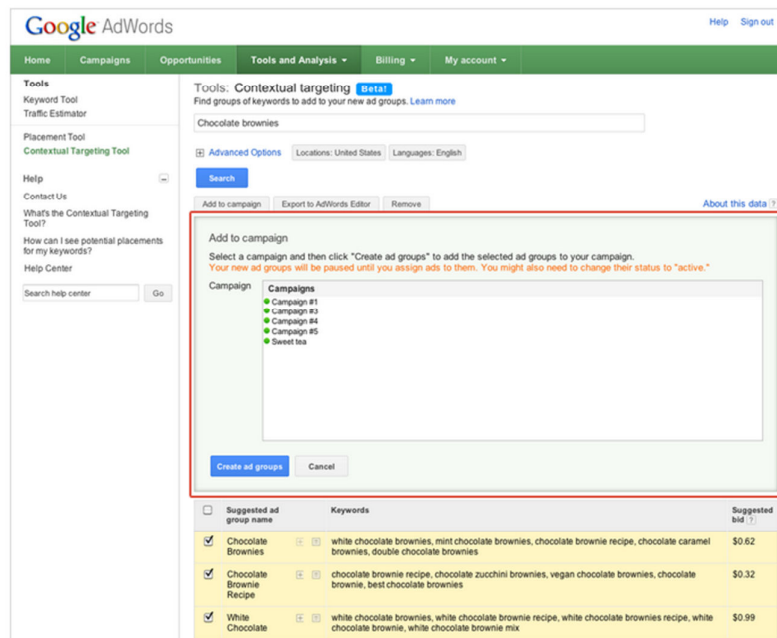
Google AdWords

Help Sign out

Home Campaigns Opportunities Tools and Analysis ▾ Billing ▾ My account ▾

Tools
Keyword Tool
Traffic Estimator

Placement Tool
Contextual Targeting Tool

Help

Contact Us
What's the Contextual Targeting Tool?
How can I see potential placements for my keywords?
Help Center

Search help center Go

Tools: Contextual targeting Beta!
Find groups of keywords to add to your new ad groups. Learn more

Chocolate brownies

Advanced Options Locations: United States Languages: English

Search

Add to campaign Export to AdWords Editor Remove

About this data ?

Add to campaign
Select a campaign and then click "Create ad groups" to add the selected ad groups to your campaign.
Your new ad groups will be paused until you assign ads to them. You might also need to change their status to "active."

Campaign

Campaigns
Campaign #1
Campaign #3
Campaign #4
Campaign #5
Sweet tea

Create ad groups Cancel

| | Suggested ad group name | | Keywords | Suggested bid ? |
|---|---|---|---|---|
| ☑ | Chocolate Brownies | | white chocolate brownies, mint chocolate brownies, chocolate brownie recipe, chocolate caramel brownies, double chocolate brownies | $0.62 |
| ☑ | Chocolate Brownie Recipe | | chocolate brownie recipe, chocolate zucchini brownies, vegan chocolate brownies, chocolate brownie, best chocolate brownies | $0.32 |
| ☑ | White Chocolate | | white chocolate brownies, white chocolate brownie recipe, white chocolate brownies recipe, white chocolate brownie, white chocolate brownie mix | $0.99 |